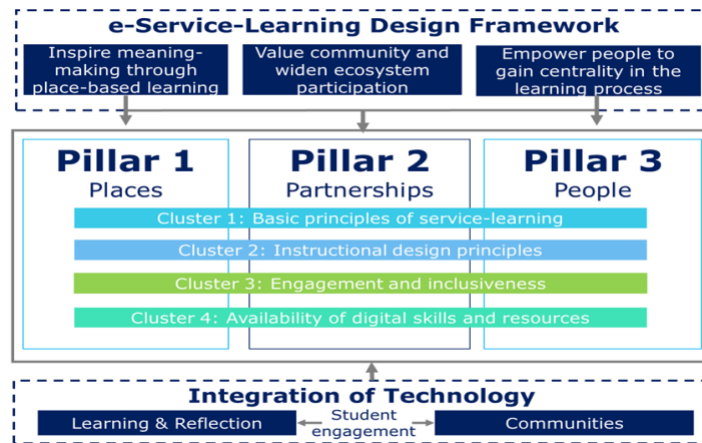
e-Service-Learning Design Framework

Inspire meaning-making through place-based learning

Value community and widen ecosystem participation

Empower people to gain centrality in the learning process

Pillar 1
Places

Pillar 2
Partnerships

Pillar 3
People

Cluster 1: Basic principles of service-learning

Cluster 2: Instructional design principles

Cluster 3: Engagement and inclusiveness

Cluster 4: Availability of digital skills and resources

Integration of Technology

Learning & Reflection

Student engagement

Communities